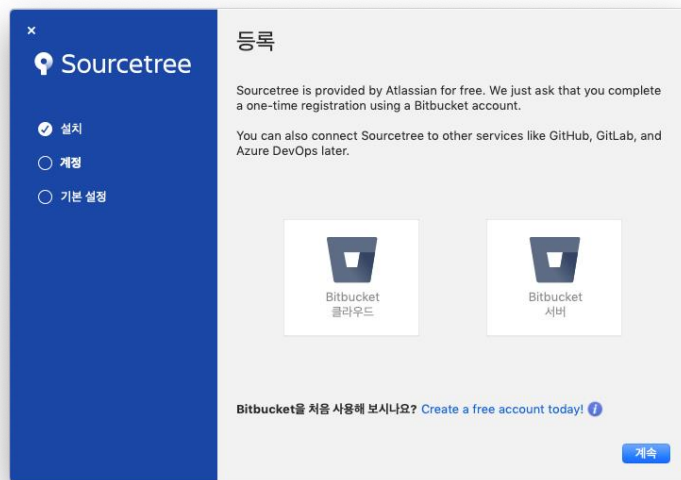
×
Sourcetree

설치

계정

기본 설정

등록

Sourcetree is provided by Atlassian for free. We just ask that you complete a one-time registration using a Bitbucket account.

You can also connect Sourcetree to other services like GitHub, GitLab, and Azure DevOps later.

Bitbucket
클라우드

Bitbucket
서버

Bitbucket을 처음 사용해 보시나요? Create a free account today!

계속